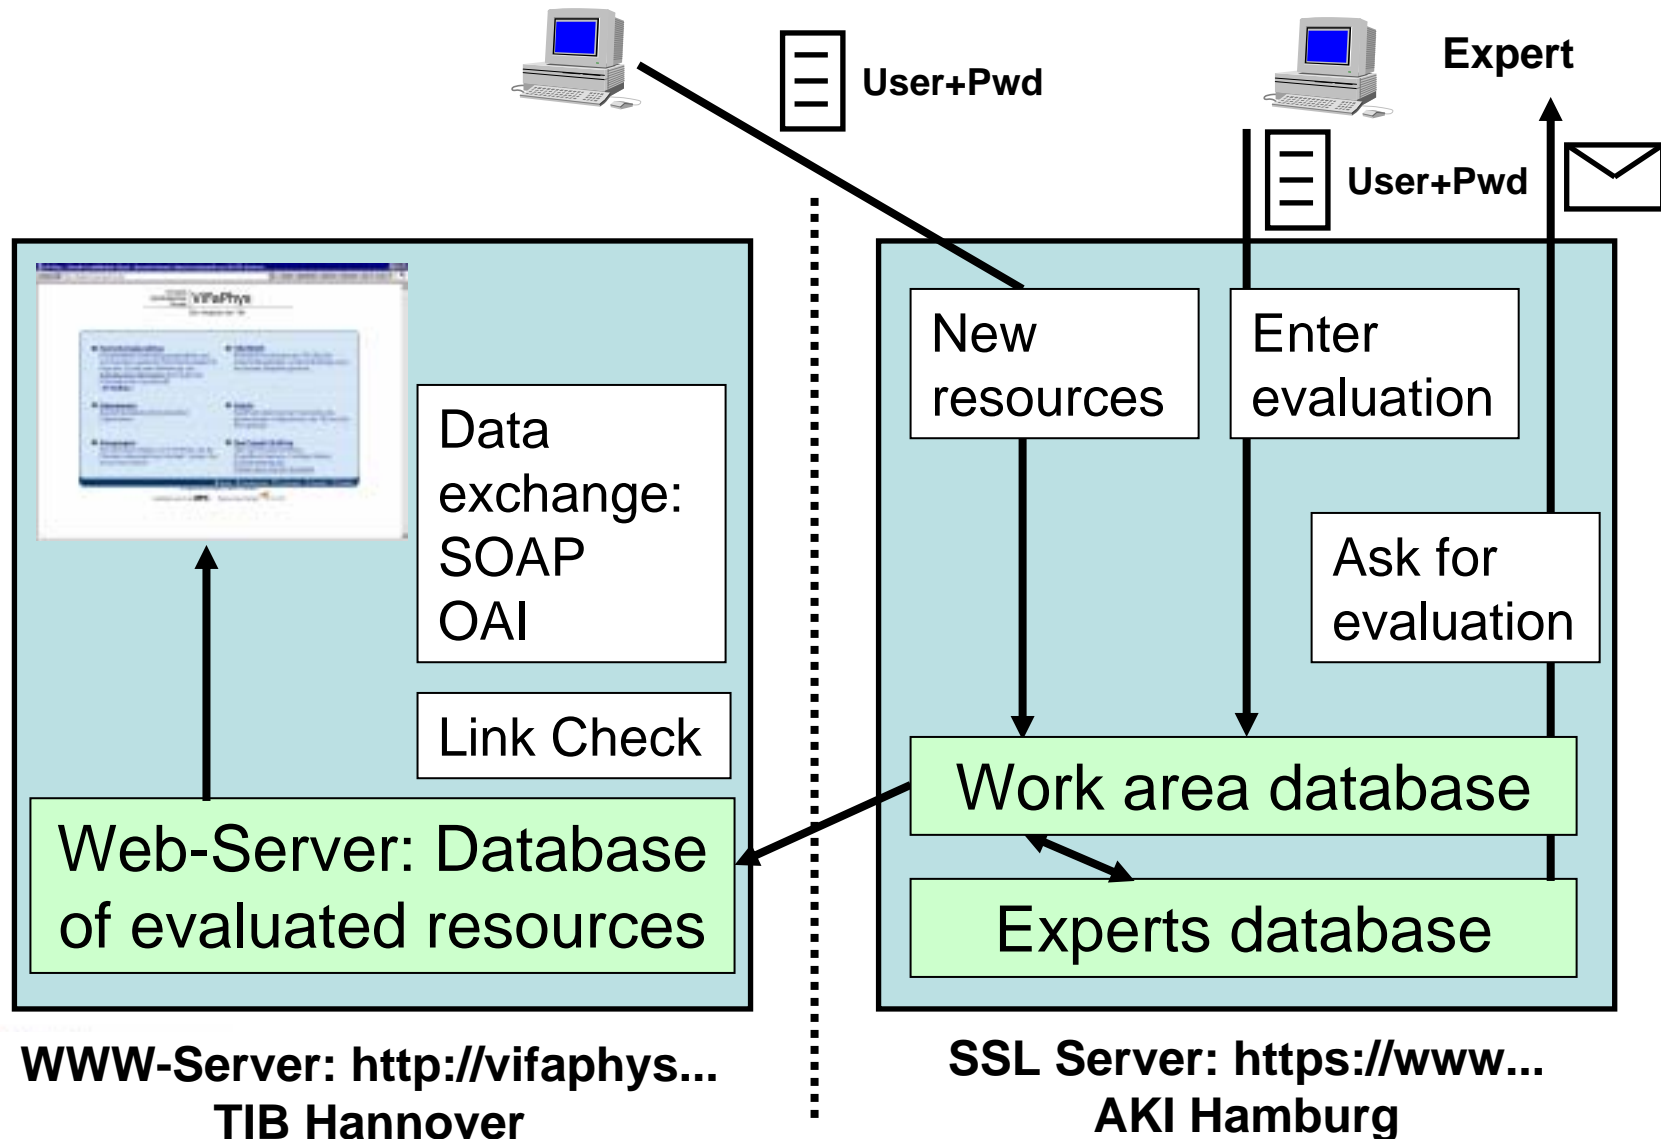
User+Pwd

Expert

User+Pwd

ViFaPhys

Data exchange: SOAP OAI

Link Check

Web-Server: Database of evaluated resources

New resources

Enter evaluation

Ask for evaluation

Work area database

Experts database

WWW-Server: http://vifaphys...
TIB Hannover

SSL Server: https://www...
AKI Hamburg